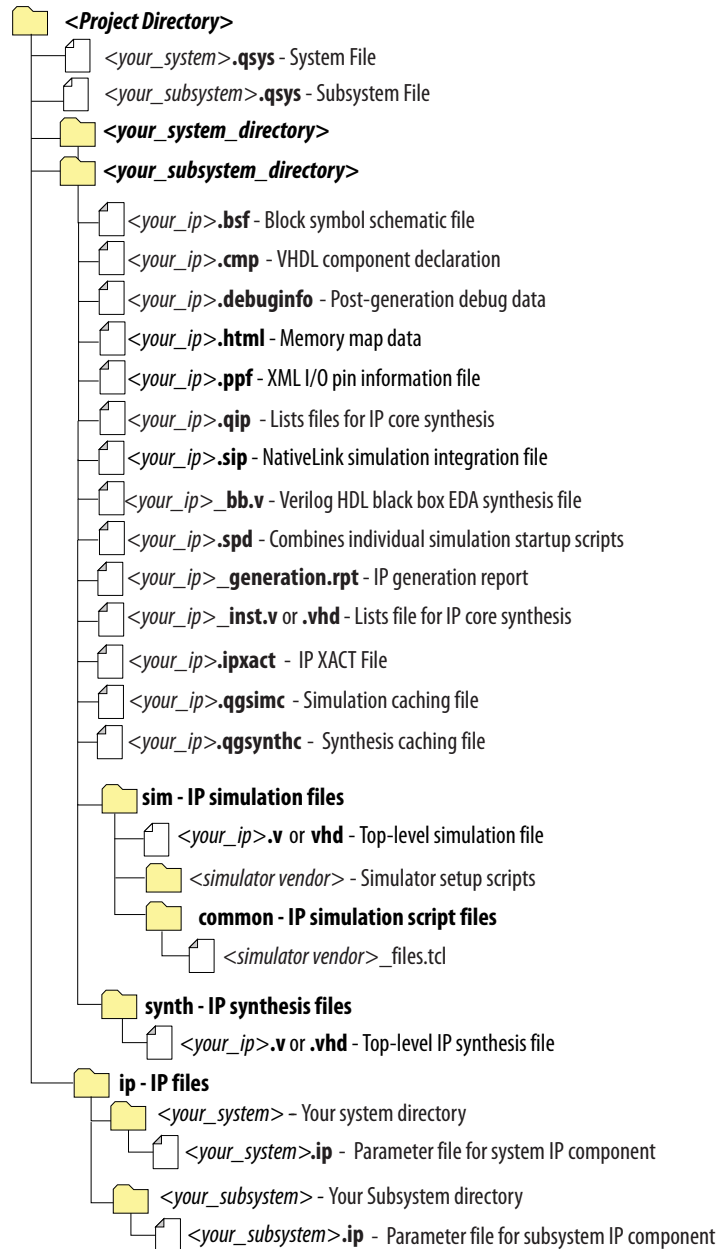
<Project Directory>

<your_system>.qsys - System File

<your_subsystem>.qsys - Subsystem File

<your_system_directory>

<your_subsystem_directory>

<your_ip>.bsf - Block symbol schematic file

<your_ip>.cmp - VHDL component declaration

<your_ip>.debuginfo - Post-generation debug data

<your_ip>.html - Memory map data

<your_ip>.ppf - XML I/O pin information file

<your_ip>.qip - Lists files for IP core synthesis

<your_ip>.sip - NativeLink simulation integration file

<your_ip>_bb.v - Verilog HDL black box EDA synthesis file

<your_ip>.spd - Combines individual simulation startup scripts

<your_ip>_generation.rpt - IP generation report

<your_ip>_inst.v or .vhd - Lists file for IP core synthesis

<your_ip>.ipxact - IP XACT File

<your_ip>.qgsimc - Simulation caching file

<your_ip>.qgsynthc - Synthesis caching file

sim - IP simulation files

<your_ip>.v or vhd - Top-level simulation file

<simulator vendor> - Simulator setup scripts

common - IP simulation script files

<simulator vendor>_files.tcl

synth - IP synthesis files

<your_ip>.v or .vhd - Top-level IP synthesis file

ip - IP files

<your_system> – Your system directory

<your_system>.ip - Parameter file for system IP component

<your_subsystem> - Your Subsystem directory

<your_subsystem>.ip - Parameter file for subsystem IP component